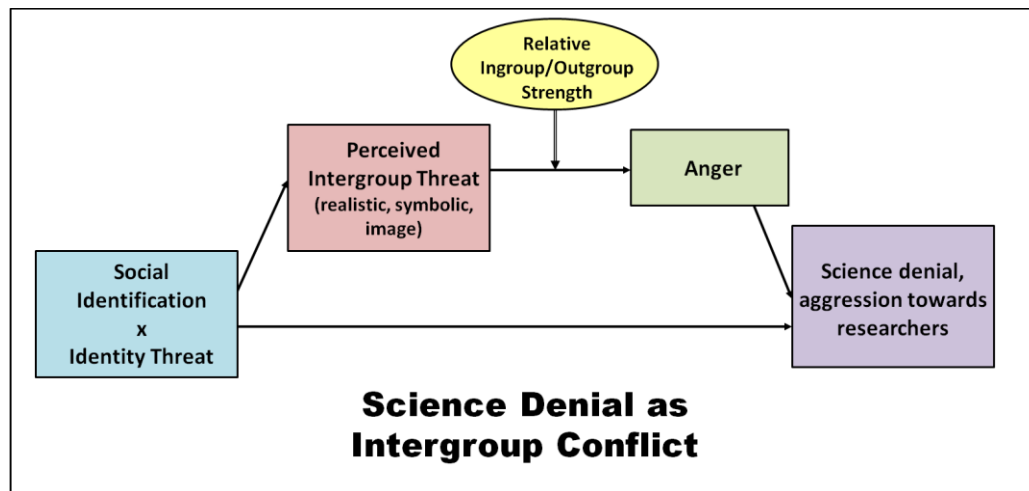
Relative Ingroup/Outgroup Strength

Perceived Intergroup Threat (realistic, symbolic, image)

Anger

Social Identification x Identity Threat

Science denial, aggression towards researchers

Science Denial as Intergroup Conflict